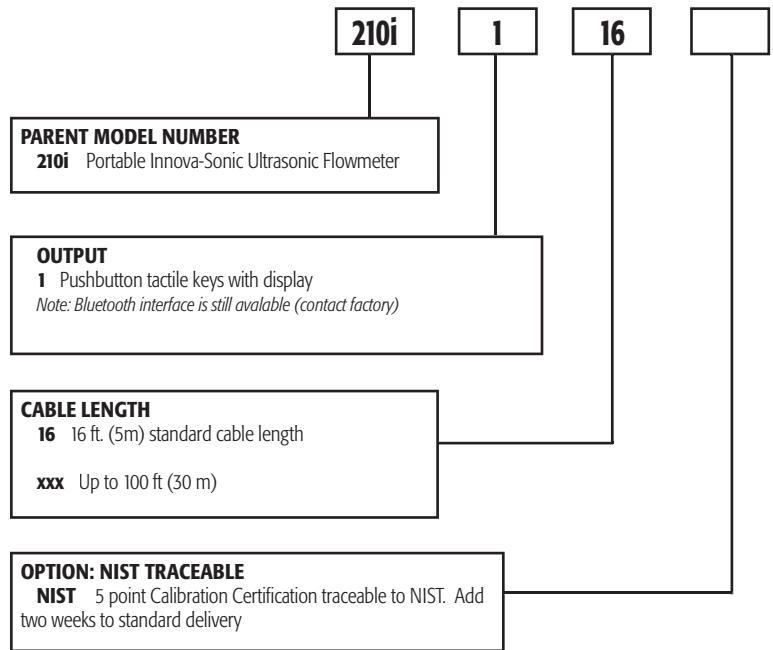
210i

1

16

PARENT MODEL NUMBER
**210i** Portable Innova-Sonic Ultrasonic Flowmeter

OUTPUT
**1** Pushbutton tactile keys with display
*Note: Bluetooth interface is still avalable (contact factory)*

CABLE LENGTH
**16** 16 ft. (5m) standard cable length

**xxx** Up to 100 ft (30 m)

OPTION: NIST TRACEABLE
**NIST** 5 point Calibration Certification traceable to NIST. Add two weeks to standard delivery